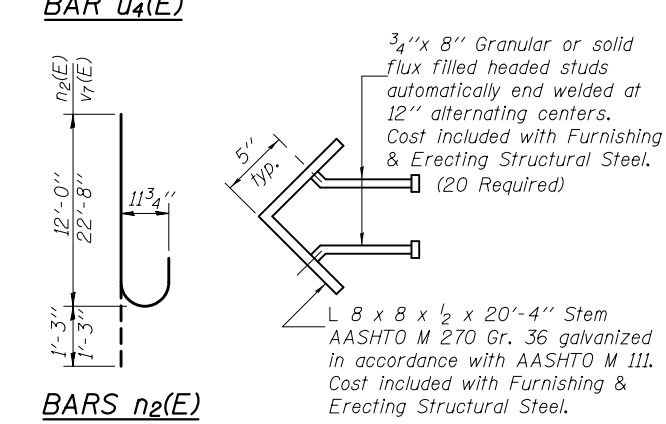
BAR u4(E)

n2(E)
v7(E)

12'-0''
22'-8''

$11\frac{3}{4}$''

1'-3''
1'-3''

BARS n2(E)

5''
typ.

$\frac{3}{4}$''x 8'' Granular or solid flux filled headed studs automatically end welded at 12'' alternating centers. Cost included with Furnishing & Erecting Structural Steel. (20 Required)

L 8 x 8 x $\frac{1}{2}$ x 20'-4'' Stem AASHTO M 270 Gr. 36 galvanized in accordance with AASHTO M 111. Cost included with Furnishing & Erecting Structural Steel.